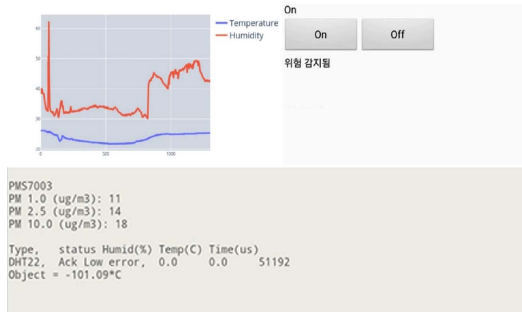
Temperature
Humidity

60
50
40
30
20
0
500
1000

On
On
Off
위험 감지됨

PMS7003
PM 1.0 (ug/m3): 11
PM 2.5 (ug/m3): 14
PM 10.0 (ug/m3): 18

Type, status Humid(%) Temp(C) Time(us)
DHT22, Ack Low error, 0.0 0.0 51192
Object = -101.09*C